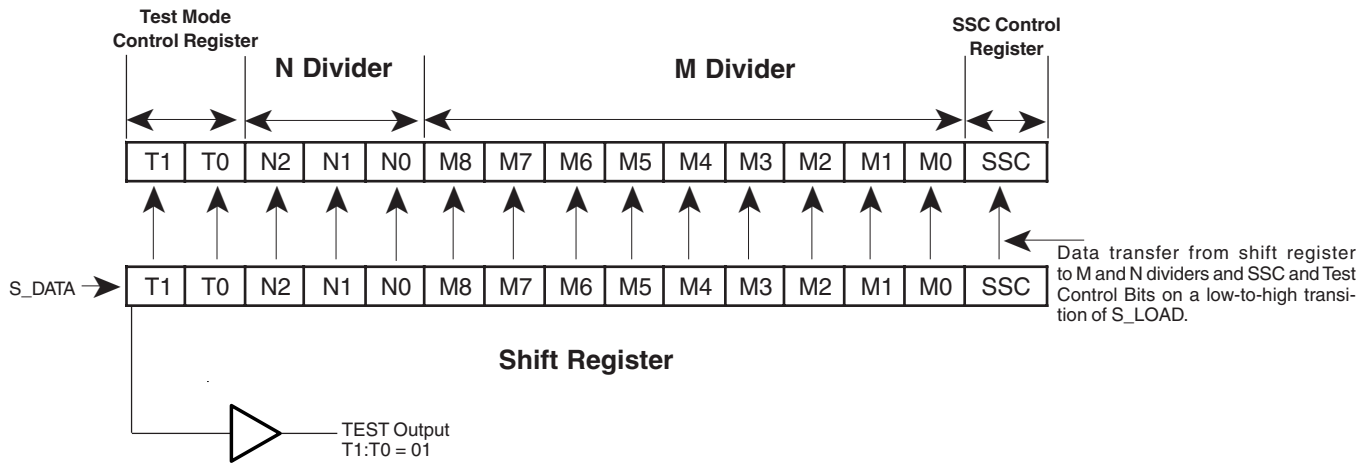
Test Mode Control Register

N Divider

M Divider

SSC Control Register

| T1 | T0 | N2 | N1 | N0 | M8 | M7 | M6 | M5 | M4 | M3 | M2 | M1 | M0 | SSC |
|---|---|---|---|---|---|---|---|---|---|---|---|---|---|---|

Data transfer from shift register to M and N dividers and SSC and Test Control Bits on a low-to-high transition of S_LOAD.

S_DATA

| T1 | T0 | N2 | N1 | N0 | M8 | M7 | M6 | M5 | M4 | M3 | M2 | M1 | M0 | SSC |
|---|---|---|---|---|---|---|---|---|---|---|---|---|---|---|

Shift Register

TEST Output
T1:T0 = 01